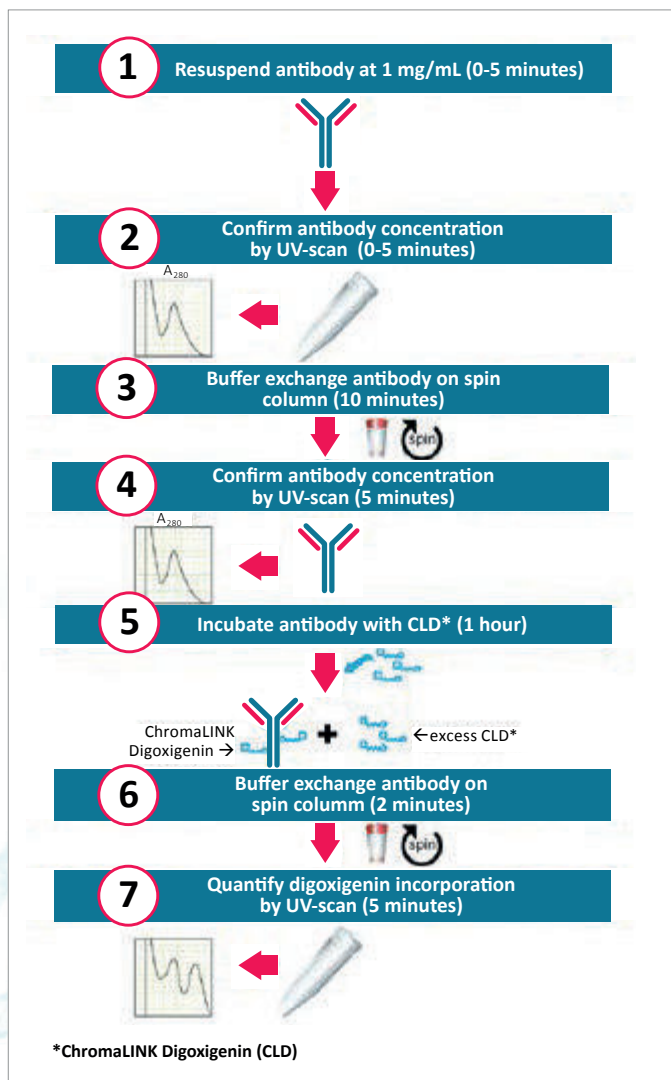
1 Resuspend antibody at 1 mg/mL (0-5 minutes)

2 Confirm antibody concentration by UV-scan (0-5 minutes)

$A_{280}$

3 Buffer exchange antibody on spin column (10 minutes)

spin

4 Confirm antibody concentration by UV-scan (5 minutes)

$A_{280}$

5 Incubate antibody with CLD* (1 hour)

ChromaLINK Digoxigenin → + ←excess CLD*

6 Buffer exchange antibody on spin column (2 minutes)

spin

7 Quantify digoxigenin incorporation by UV-scan (5 minutes)

*ChromaLINK Digoxigenin (CLD)